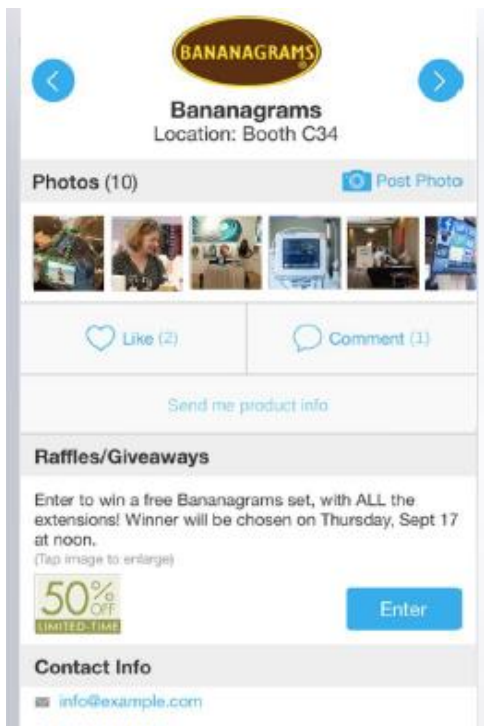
BANANAGRAMS

Bananagrams
Location: Booth C34

Photos (10)

Post Photo

Like (2)

Comment (1)

Send me product info

Raffles/Giveaways

Enter to win a free Bananagrams set, with ALL the extensions! Winner will be chosen on Thursday, Sept 17 at noon.

(Tap image to enlarge)

50% OFF
LIMITED-TIME

Enter

Contact Info

info@example.com